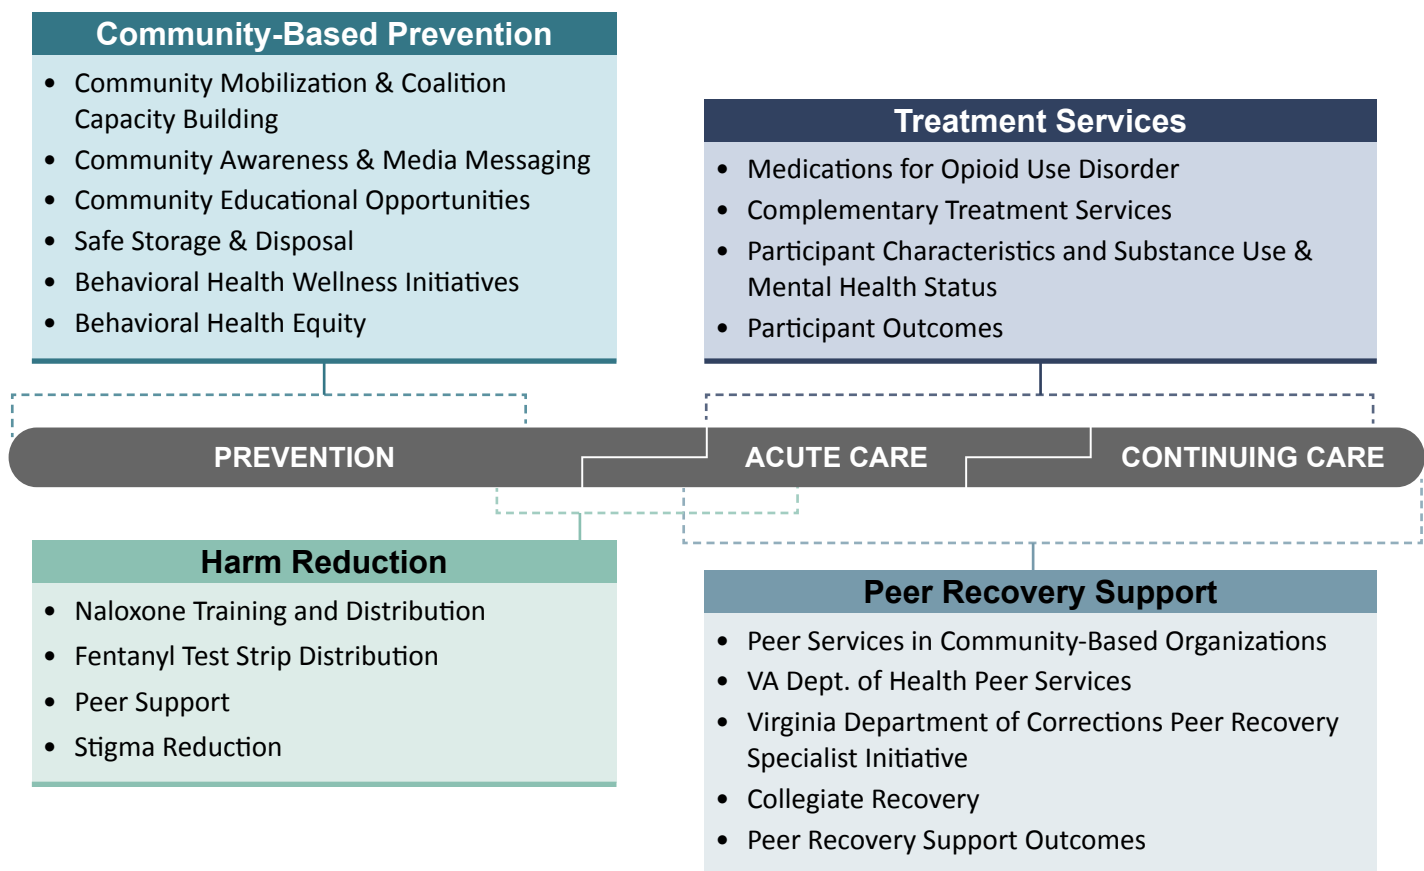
Community-Based Prevention

- Community Mobilization & Coalition Capacity Building
- Community Awareness & Media Messaging
- Community Educational Opportunities
- Safe Storage & Disposal
- Behavioral Health Wellness Initiatives
- Behavioral Health Equity

Treatment Services

- Medications for Opioid Use Disorder
- Complementary Treatment Services
- Participant Characteristics and Substance Use & Mental Health Status
- Participant Outcomes

PREVENTION

ACUTE CARE

CONTINUING CARE

Harm Reduction

- Naloxone Training and Distribution
- Fentanyl Test Strip Distribution
- Peer Support
- Stigma Reduction

Peer Recovery Support

- Peer Services in Community-Based Organizations
- VA Dept. of Health Peer Services
- Virginia Department of Corrections Peer Recovery Specialist Initiative
- Collegiate Recovery
- Peer Recovery Support Outcomes